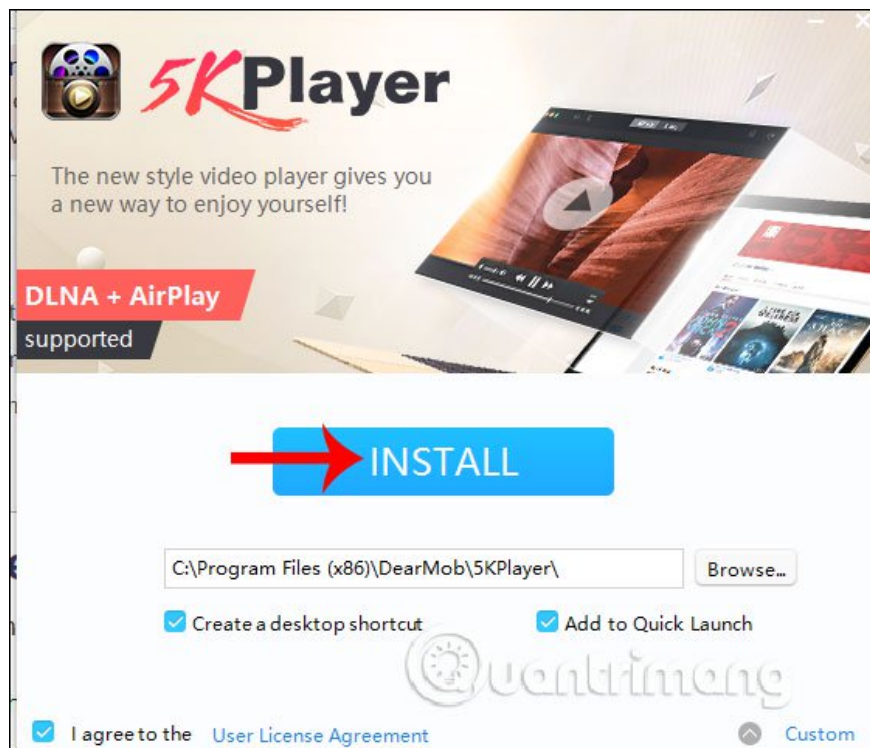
5KPlayer

The new style video player gives you a new way to enjoy yourself!

DLNA + AirPlay

supported

INSTALL

C:\Program Files (x86)\DearMob\5KPlayer\

Browse...

Create a desktop shortcut

Add to Quick Launch

Quantrimang

I agree to the User License Agreement

Custom